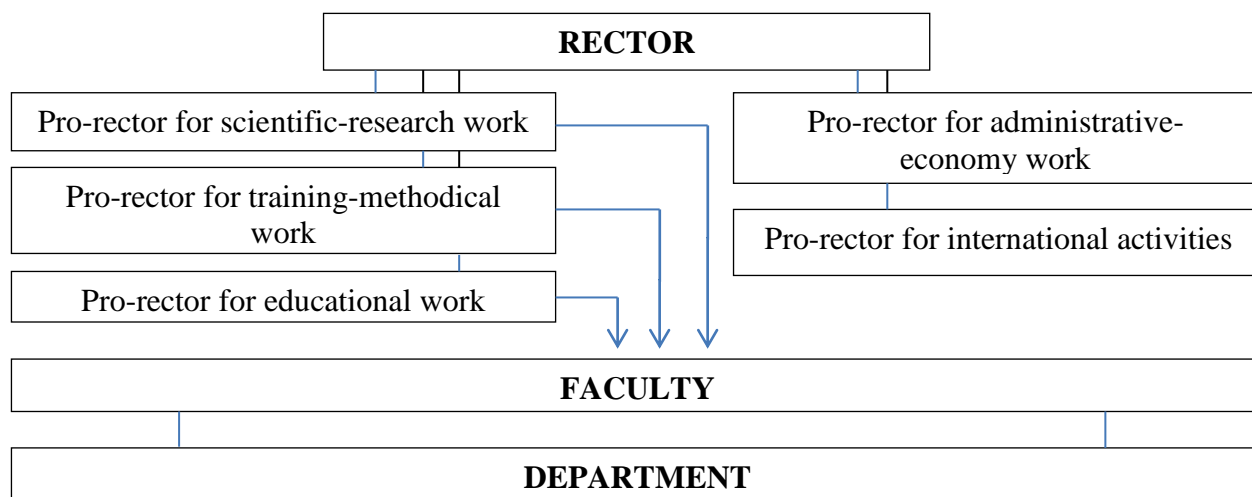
RECTOR

Pro-rector for scientific-research work

Pro-rector for training-methodical work

Pro-rector for educational work

Pro-rector for administrative-economy work

Pro-rector for international activities

FACULTY

DEPARTMENT